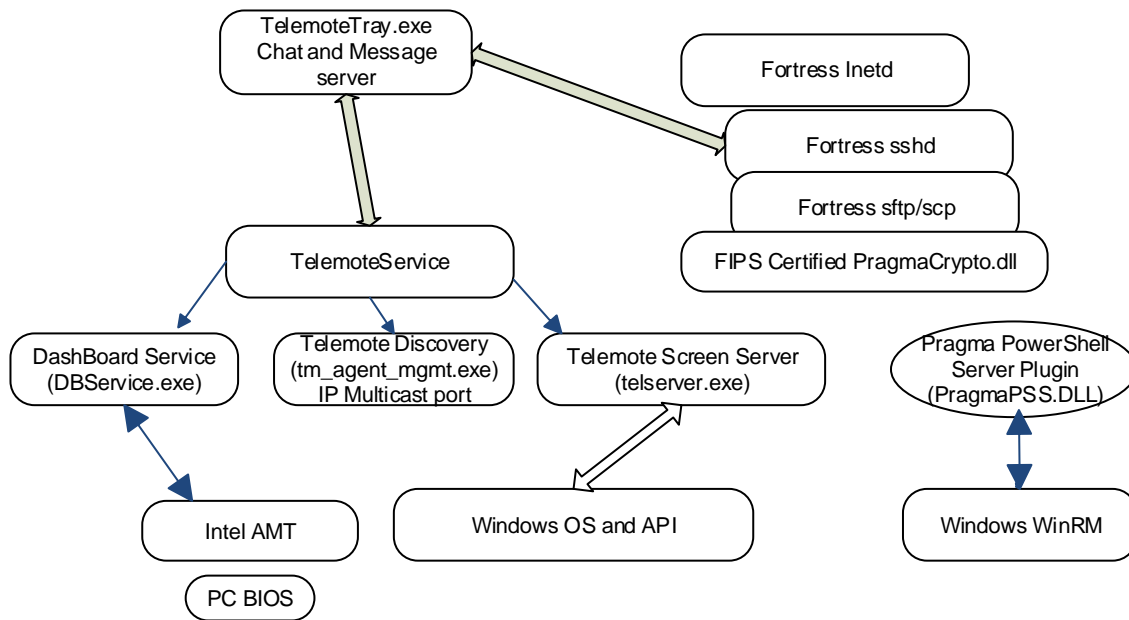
TelemoteTray.exe
Chat and Message
server

Fortress Inetd

Fortress sshd

Fortress sftp/scp

FIPS Certified PragmaCrypto.dll

TelemoteService

DashBoard Service
(DBService.exe)

Telemote Discovery
(tm_agent_mgmt.exe)
IP Multicast port

Telemote Screen Server
(telserver.exe)

Pragma PowerShell
Server Plugin
(PragmaPSS.DLL)

Intel AMT

Windows OS and API

Windows WinRM

PC BIOS